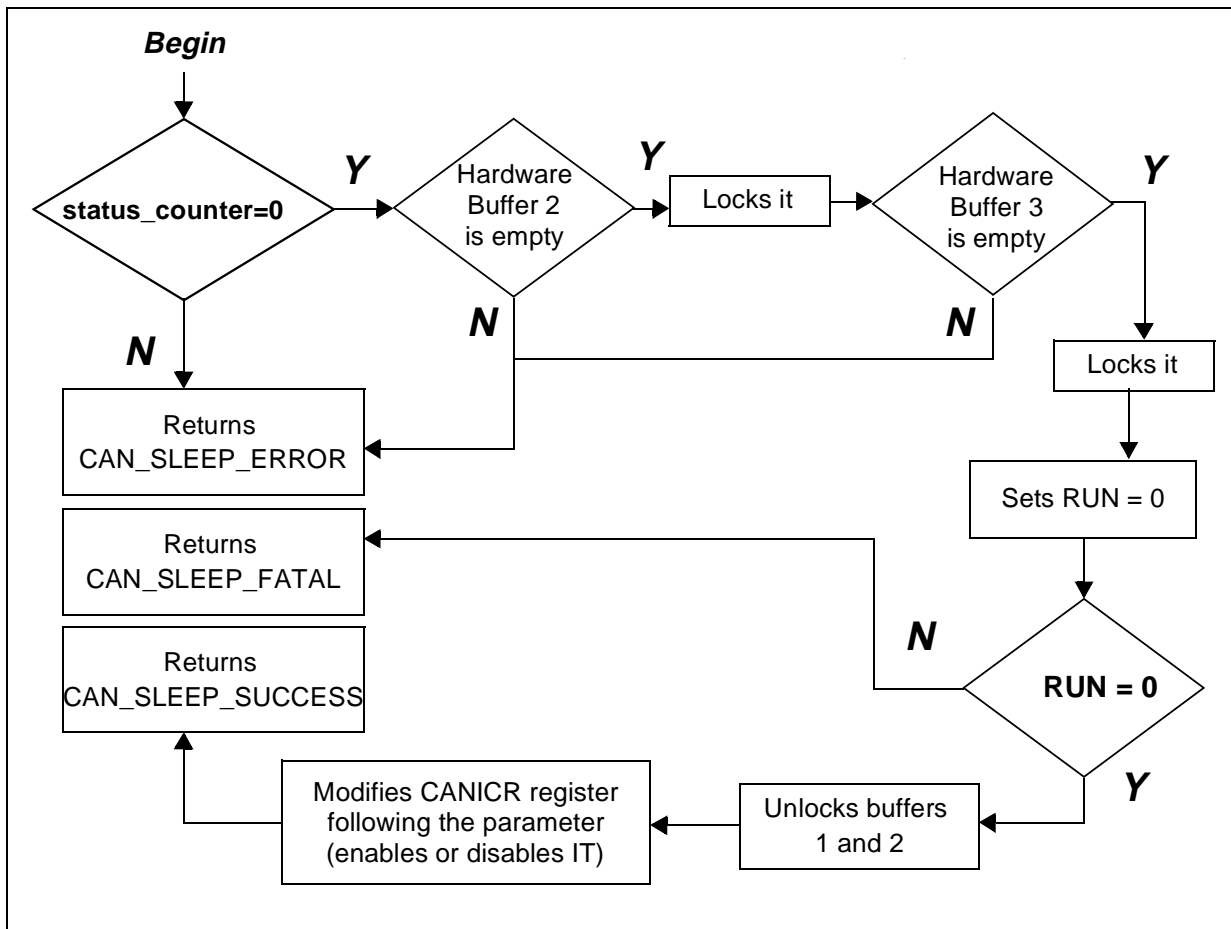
Begin

status_counter=0

Y

Hardware Buffer 2 is empty

Y

Locks it

Hardware Buffer 3 is empty

Y

N

N

N

Locks it

Returns CAN_SLEEP_ERROR

Sets RUN = 0

Returns CAN_SLEEP_FATAL

N

Returns CAN_SLEEP_SUCCESS

RUN = 0

Y

Modifies CANICR register following the parameter (enables or disables IT)

Unlocks buffers 1 and 2